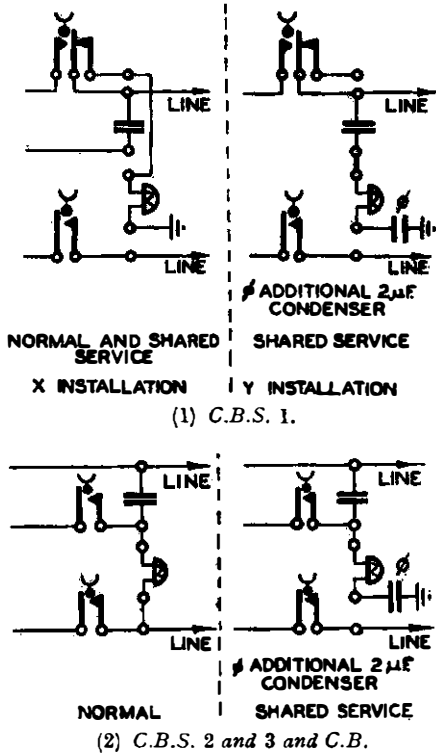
LINE

LINE

LINE

LINE

NORMAL AND SHARED SERVICE

X INSTALLATION

ø ADDITIONAL 2μF CONDENSER

SHARED SERVICE

Y INSTALLATION

(1) C.B.S. 1.

LINE

LINE

LINE

LINE

ø ADDITIONAL 2μF CONDENSER

NORMAL

SHARED SERVICE

(2) C.B.S. 2 and 3 and C.B.